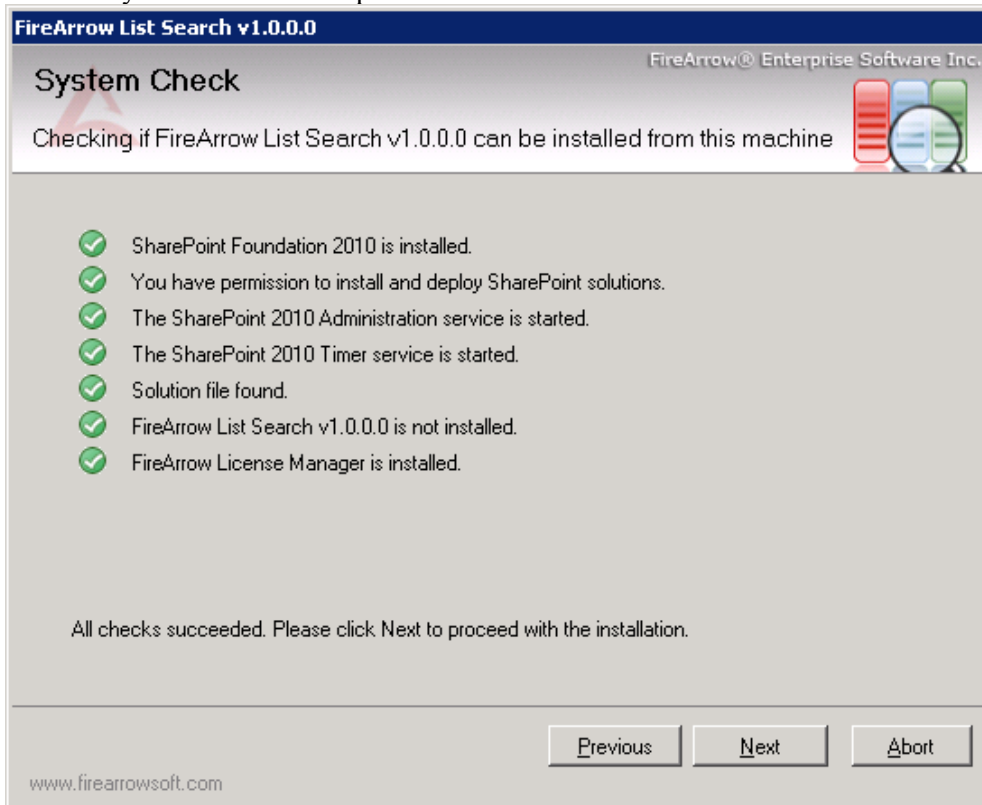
FireArrow List Search v1.0.0.0

FireArrow® Enterprise Software Inc.

System Check

Checking if FireArrow List Search v1.0.0.0 can be installed from this machine

SharePoint Foundation 2010 is installed.
You have permission to install and deploy SharePoint solutions.
The SharePoint 2010 Administration service is started.
The SharePoint 2010 Timer service is started.
Solution file found.
FireArrow List Search v1.0.0.0 is not installed.
FireArrow License Manager is installed.

All checks succeeded. Please click Next to proceed with the installation.

Previous
Next
Abort

www.firearrowsoft.com